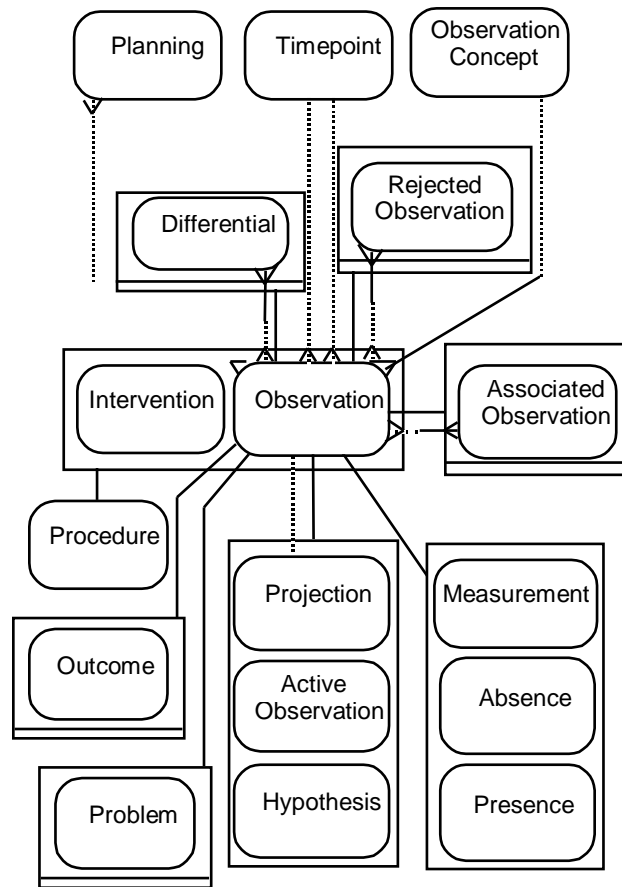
Planning

Timepoint

Observation Concept

Rejected Observation

Differential

Intervention

Observation

Associated Observation

Procedure

Projection

Measurement

Outcome

Active Observation

Absence

Hypothesis

Presence

Problem